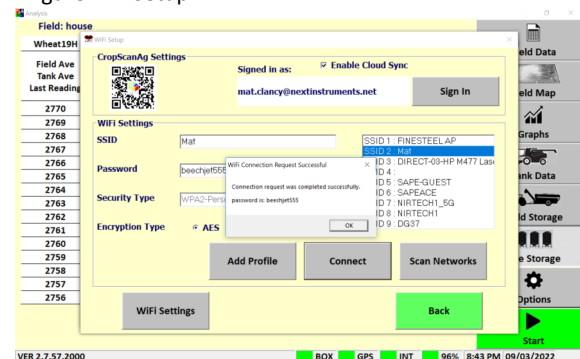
WiFi Setup

Analysis

Field: house

Wheat19H

Field Ave
Tank Ave
Last Reading

2770
2769
2768
2767
2766
2765
2764
2763
2762
2761
2760
2759
2758
2757
2756

WiFi Setup

CropScanAg Settings

Signed in as:

☑ Enable Cloud Sync

mat.clancy@nextinstruments.net

Sign In

WiFi Settings

SSID

Mat

Password

beechjet555

Security Type

WPA2-Pers

Encryption Type

◉ AES

SSID 1 : FINESTEEL AP
SSID 2 : Mat
SSID 3 : DIRECT-03-HP M477 Lase
SSID 4 :
SSID 5 : SAPE-GUEST
SSID 6 : SAPEACE
SSID 7 : NIRTECH1_5G
SSID 8 : NIRTECH1
SSID 9 : DG37

WiFi Connection Request Successful

Connection request was completed successfully.

password is: beechjet555

OK

Add Profile

Connect

Scan Networks

WiFi Settings

Back

Field Data

Field Map

Graphs

Tank Data

Field Storage

Storage

Options

Start

VER 2.7.57.2000

BOX

GPS

INT

96%

8:43 PM 09/03/2022